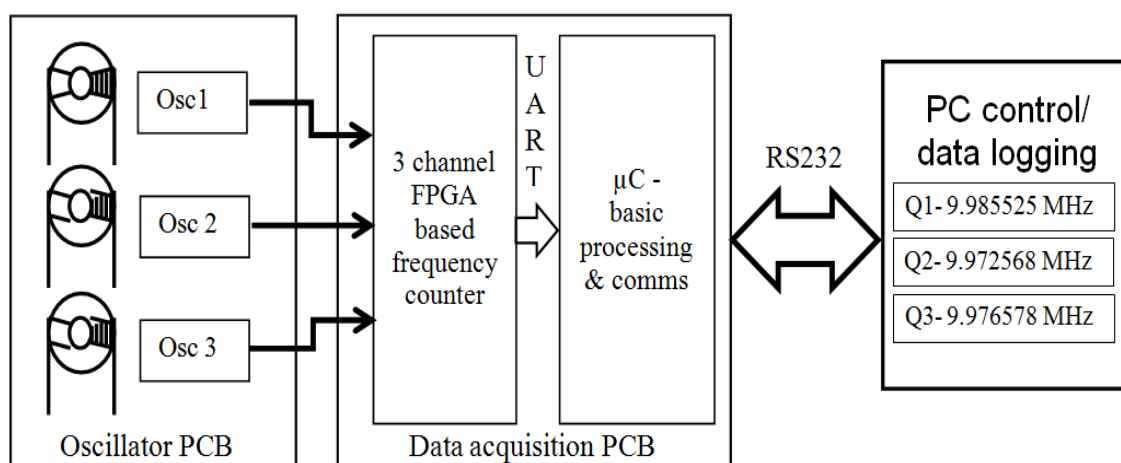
Osc1

Osc 2

Osc 3

Oscillator PCB

3 channel FPGA based frequency counter

U
A
R
T

μC - basic processing & comms

Data acquisition PCB

RS232

PC control/ data logging

Q1- 9.985525 MHz

Q2- 9.972568 MHz

Q3- 9.976578 MHz